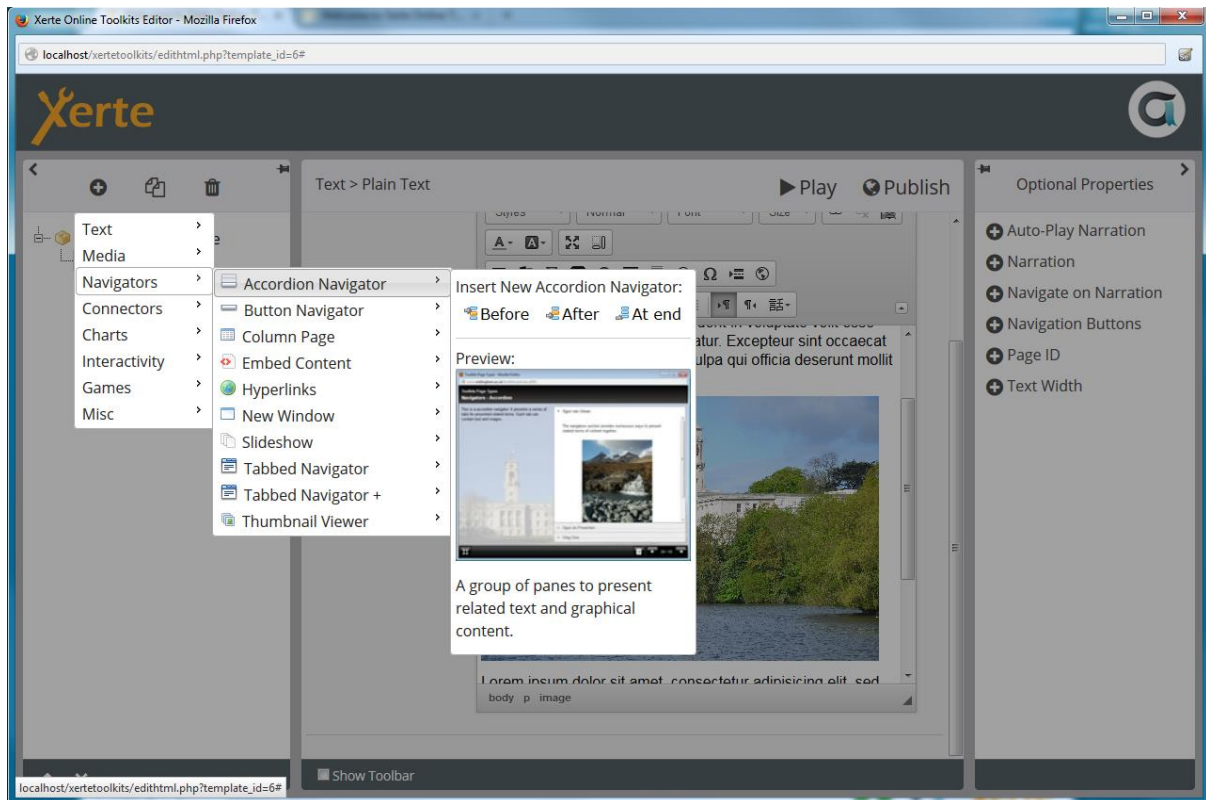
Xerte Online Toolkits Editor - Mozilla Firefox

localhost/xertetoolkits/edithtml.php?template_id=6#

Xerte

Text > Plain Text

Play

Publish

Optional Properties

Text
Media
Navigators
Connectors
Charts
Interactivity
Games
Misc

Accordion Navigator
Button Navigator
Column Page
Embed Content
Hyperlinks
New Window
Slideshow
Tabbed Navigator
Tabbed Navigator +
Thumbnail Viewer

Insert New Accordion Navigator:
Before After At end

Preview:

A group of panes to present related text and graphical content.

atur. Excepteur sint occaecat ulpa qui officia deserunt mollit

Lorem ipsum dolor sit amet, consectetur adipisicing elit, sed

body p image

Auto-Play Narration
Narration
Navigate on Narration
Navigation Buttons
Page ID
Text Width

Show Toolbar

localhost/xertetoolkits/edithtml.php?template_id=6#